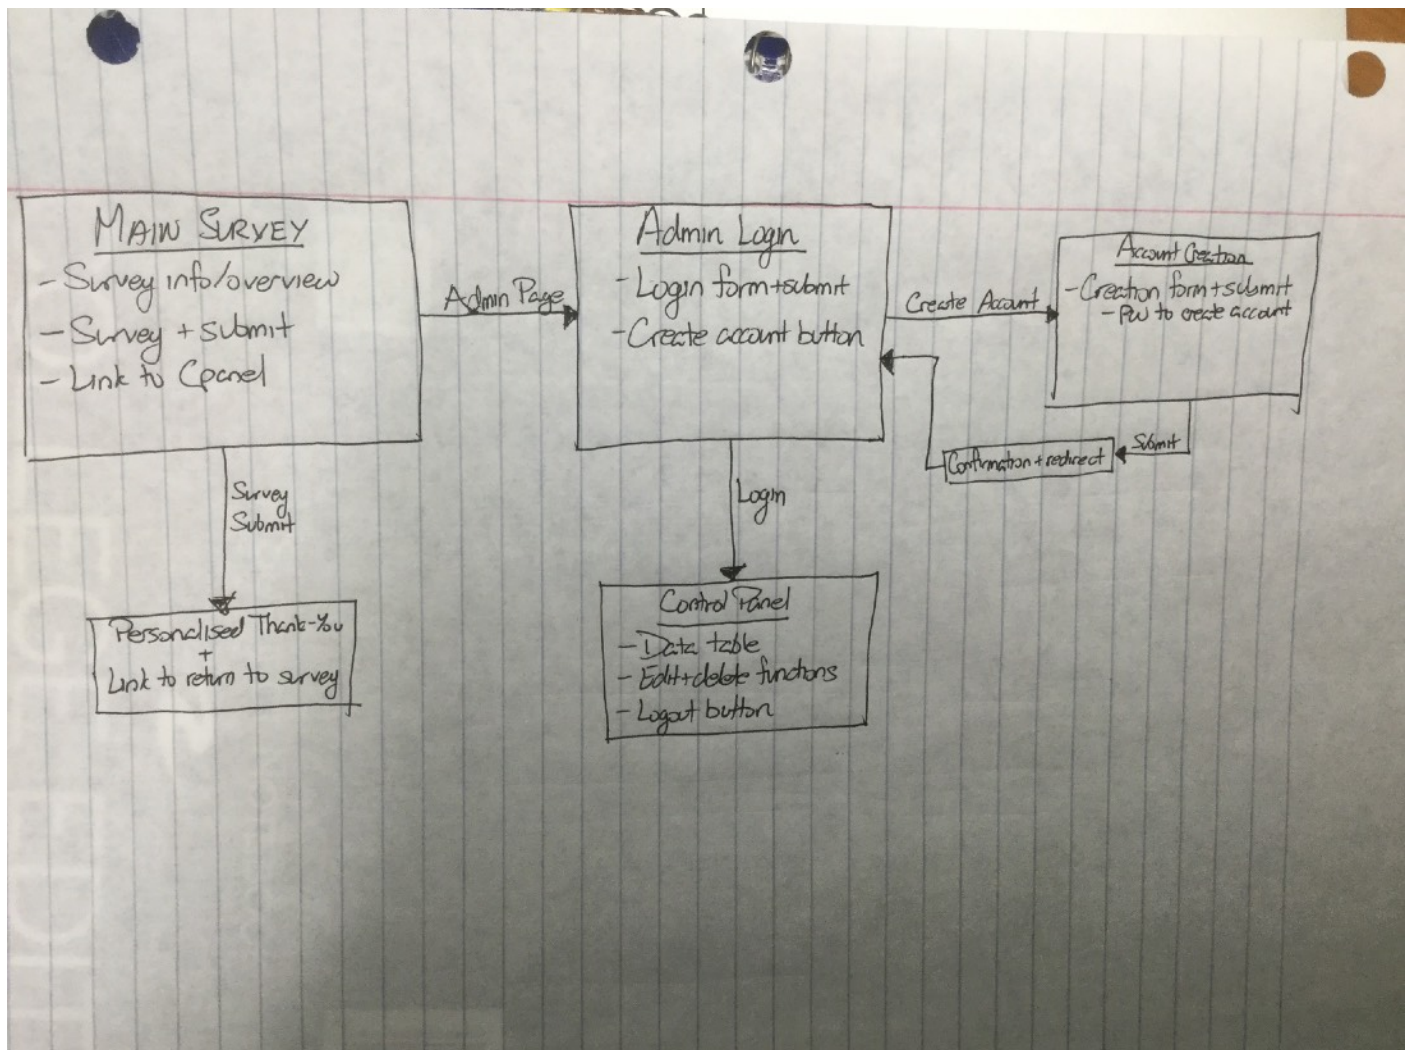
MAIN SURVEY
- Survey info/overview
- Survey + submit
- Link to Cpanel

Admin Page

Admin Login
- Login form + submit
- Create account button

Create Account

Account Creation
- Creation form + submit
- PW to create account

Submit

Confirmation + redirect

Survey Submit

Login

Personalised Thank-You
+
Link to return to survey

Control Panel
- Data table
- Edit + delete functions
- Logout button